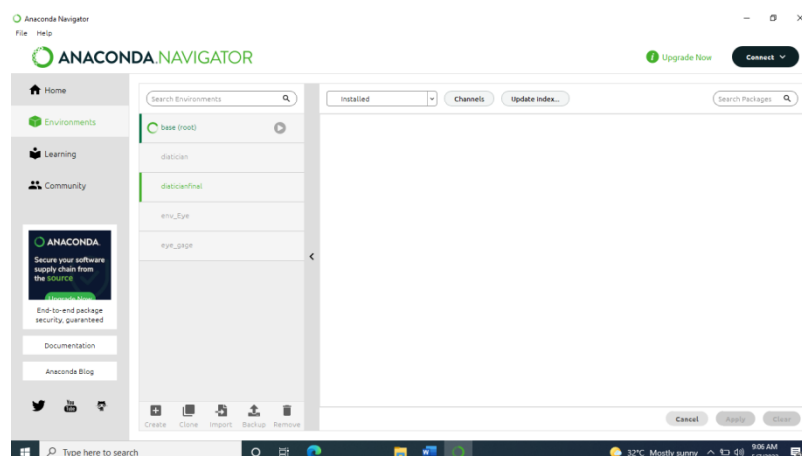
Anaconda Navigator
File Help

ANACONDA.NAVIGATOR

Upgrade Now
Connect

Home
Environments
Learning
Community

ANACONDA.
Secure your software supply chain from the source
Upgrade Now
End-to-end package security, guaranteed

Documentation
Anaconda Blog

Search Environments
base (root)
diatician
diaticianfinal
env_Eye
eye_gage

Create Clone Import Backup Remove

Installed
Channels
Update index...
Search Packages

Cancel Apply Clear

Type here to search
32°C Mostly sunny
9:06 AM
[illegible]